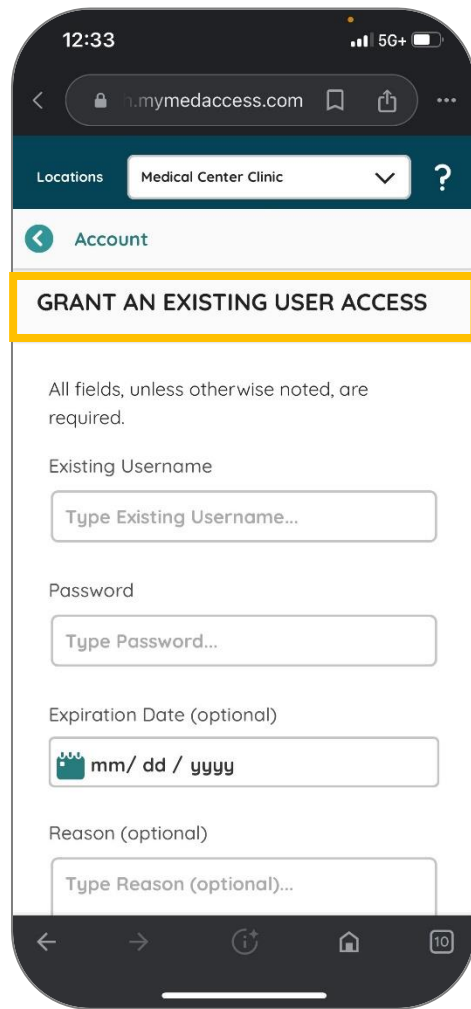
12:33
5G+

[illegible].mymedaccess.com

Locations
Medical Center Clinic
?

Account

GRANT AN EXISTING USER ACCESS

All fields, unless otherwise noted, are required.

Existing Username
Type Existing Username...

Password
Type Password...

Expiration Date (optional)
mm/ dd / yyyy

Reason (optional)
Type Reason (optional)...

10